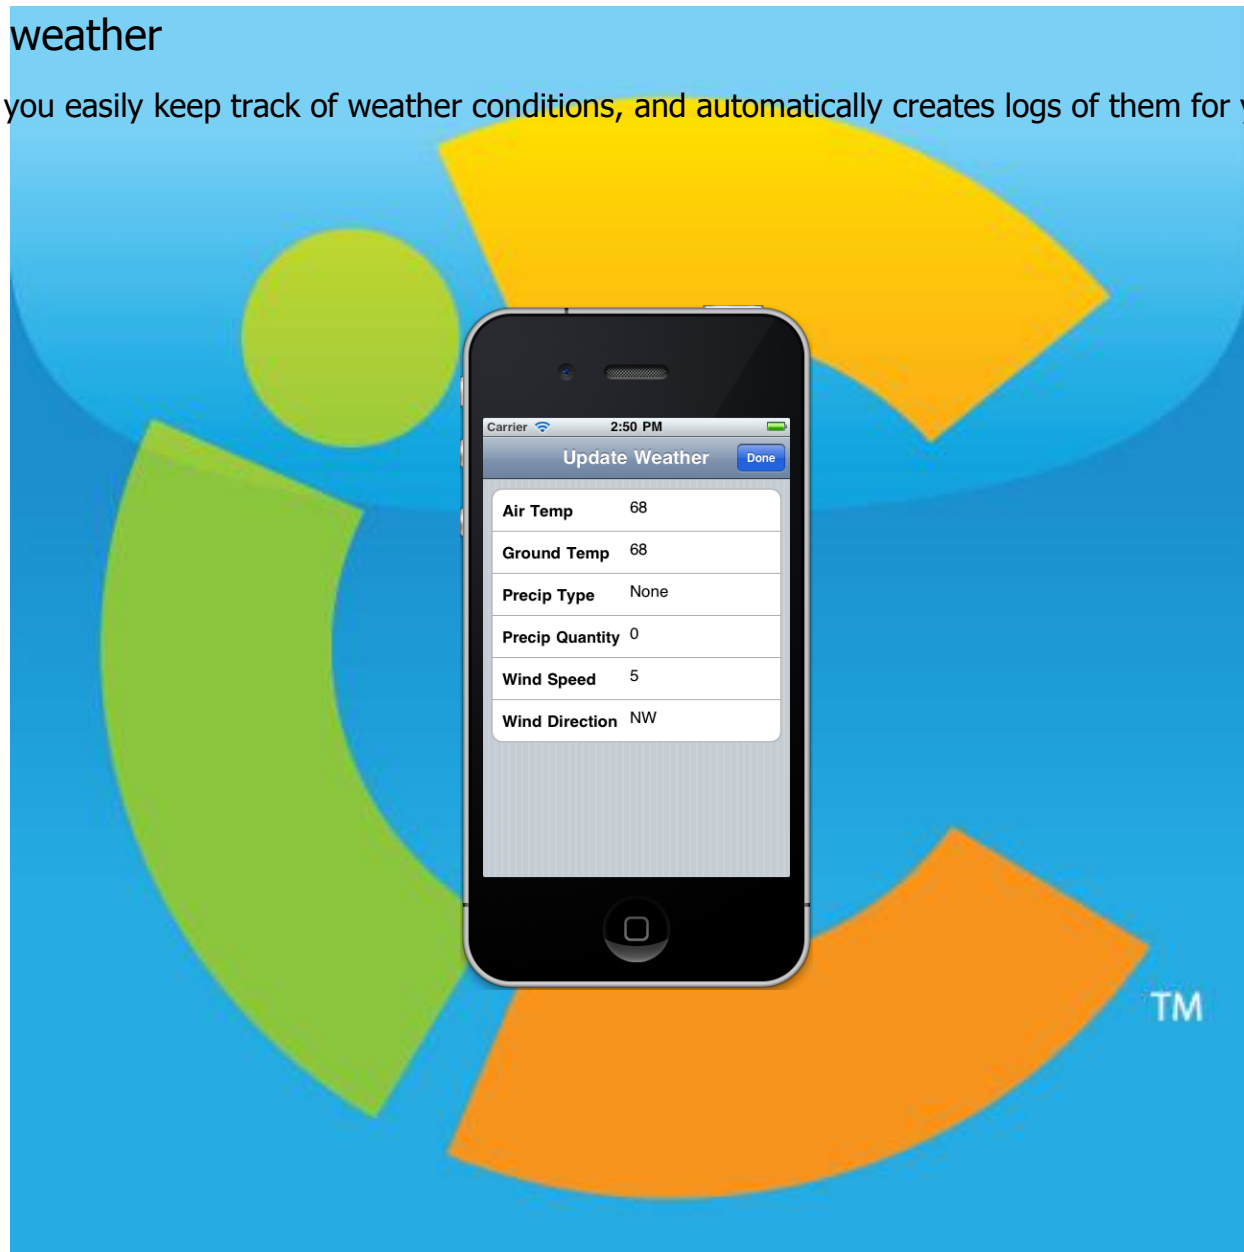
weather

you easily keep track of weather conditions, and automatically creates logs of them for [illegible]

Carrier 2:50 PM

Update Weather Done

| | |
|---|---|
| Air Temp | 68 |
| Ground Temp | 68 |
| Precip Type | None |
| Precip Quantity | 0 |
| Wind Speed | 5 |
| Wind Direction | NW |

TM